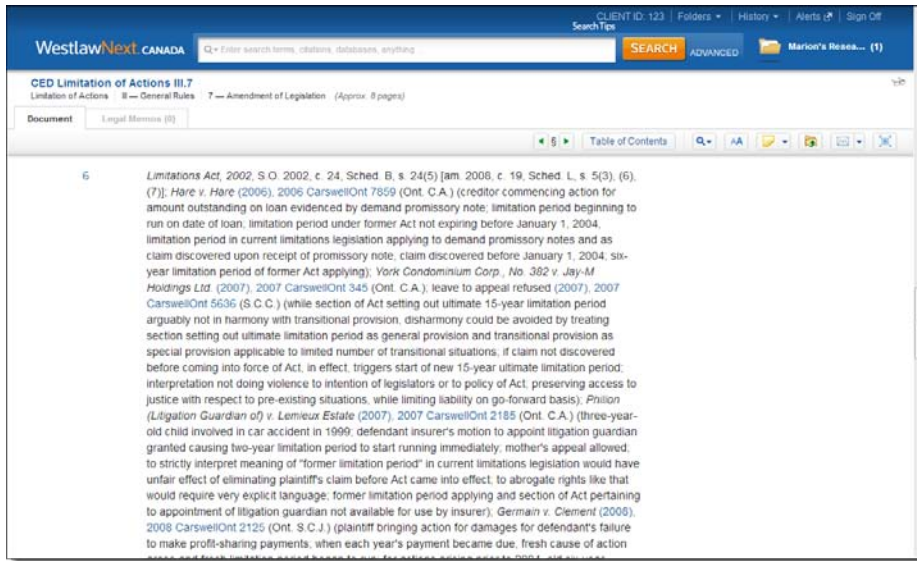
CLIENT ID: 123 | Folders ▾ | History ▾ | Alerts | Sign Off

Search Tips

WestlawNext CANADA

Enter search terms, citations, databases, anything

SEARCH ADVANCED

Marion's Resea... (1)

CED Limitation of Actions III.7

Limitation of Actions | III — General Rules | 7 — Amendment of Legislation (Approx. 8 pages)

Document Legal Memos (0)

◂ 6 ▸ Table of Contents AA

6

Limitations Act, 2002, S.O. 2002, c. 24, Sched. B, s. 24(5) [am. 2008, c. 19, Sched. L, s. 5(3), (6), (7)]; Hare v. Hare (2006), 2006 CarswellOnt 7859 (Ont. C.A.) (creditor commencing action for amount outstanding on loan evidenced by demand promissory note; limitation period beginning to run on date of loan; limitation period under former Act not expiring before January 1, 2004, limitation period in current limitations legislation applying to demand promissory notes and as claim discovered upon receipt of promissory note; claim discovered before January 1, 2004; six-year limitation period of former Act applying); York Condominium Corp., No. 382 v. Jay-M Holdings Ltd. (2007), 2007 CarswellOnt 345 (Ont. C.A.); leave to appeal refused (2007), 2007 CarswellOnt 5636 (S.C.C.) (while section of Act setting out ultimate 15-year limitation period arguably not in harmony with transitional provision, disharmony could be avoided by treating section setting out ultimate limitation period as general provision and transitional provision as special provision applicable to limited number of transitional situations, if claim not discovered before coming into force of Act, in effect, triggers start of new 15-year ultimate limitation period; interpretation not doing violence to intention of legislators or to policy of Act; preserving access to justice with respect to pre-existing situations, while limiting liability on go-forward basis); Philion (Litigation Guardian of) v. Lemieux Estate (2007), 2007 CarswellOnt 2185 (Ont. C.A.) (three-year-old child involved in car accident in 1999; defendant insurer's motion to appoint litigation guardian granted causing two-year limitation period to start running immediately; mother's appeal allowed; to strictly interpret meaning of "former limitation period" in current limitations legislation would have unfair effect of eliminating plaintiff's claim before Act came into effect; to abrogate rights like that would require very explicit language; former limitation period applying and section of Act pertaining to appointment of litigation guardian not available for use by insurer); Germain v. Clement (2008), 2008 CarswellOnt 2125 (Ont. S.C.J.) (plaintiff bringing action for damages for defendant's failure to make profit-sharing payments; when each year's payment became due, fresh cause of action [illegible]